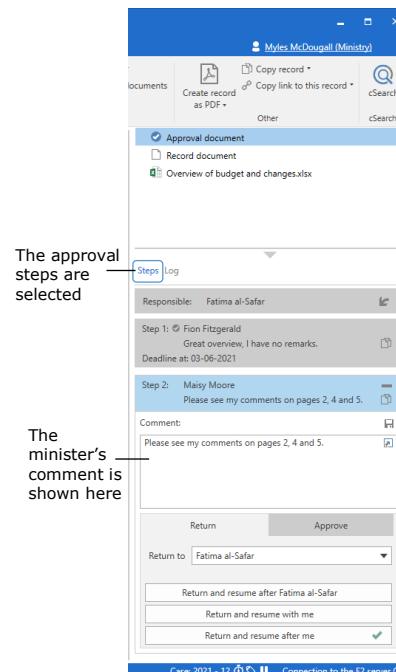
Myles McDougall (Ministry)

locuments

Create record as PDF

Copy record

Copy link to this record

Other

cSearch

Approval document

Record document

Overview of budget and changes.xlsx

The approval steps are selected

Steps Log

Responsible: Fatima al-Safar

Step 1: Fion Fitzgerald
Great overview, I have no remarks.
Deadline at: 03-06-2021

Step 2: Maisy Moore
Please see my comments on pages 2, 4 and 5.

Comment:

Please see my comments on pages 2, 4 and 5.

The minister's comment is shown here

Return

Approve

Return to Fatima al-Safar

Return and resume after Fatima al-Safar

Return and resume with me

Return and resume after me

Case: 2021 - 12

Connection to the F2 server